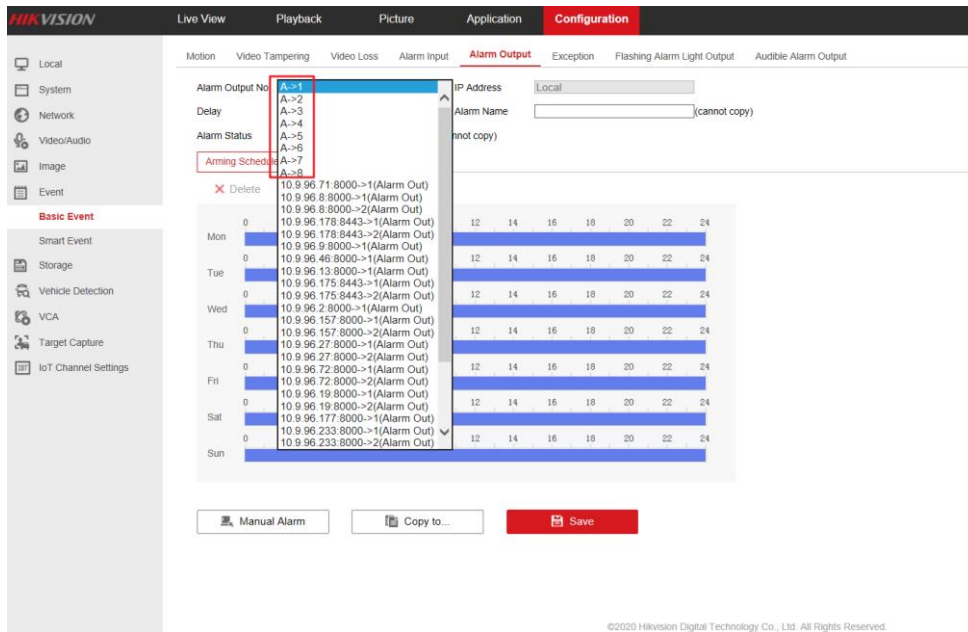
HIKVISION

Live View
Playback
Picture
Application
Configuration

Local
System
Network
Video/Audio
Image
Event
Basic Event
Smart Event
Storage
Vehicle Detection
VCA
Target Capture
IoT Channel Settings

Motion
Video Tampering
Video Loss
Alarm Input
Alarm Output
Exception
Flashing Alarm Light Output
Audible Alarm Output

Alarm Output No.
A->1
A->2
A->3
A->4
A->5
A->6
A->7
A->8
10.9.96.71:8000->1(Alarm Out)
10.9.96.8:8000->1(Alarm Out)
10.9.96.8:8000->2(Alarm Out)
10.9.96.178:8443->1(Alarm Out)
10.9.96.178:8443->2(Alarm Out)
10.9.96.9:8000->1(Alarm Out)
10.9.96.46:8000->1(Alarm Out)
10.9.96.13:8000->1(Alarm Out)
10.9.96.175:8443->1(Alarm Out)
10.9.96.175:8443->2(Alarm Out)
10.9.96.2:8000->1(Alarm Out)
10.9.96.157:8000->1(Alarm Out)
10.9.96.157:8000->2(Alarm Out)
10.9.96.27:8000->1(Alarm Out)
10.9.96.27:8000->2(Alarm Out)
10.9.96.72:8000->1(Alarm Out)
10.9.96.72:8000->2(Alarm Out)
10.9.96.19:8000->1(Alarm Out)
10.9.96.19:8000->2(Alarm Out)
10.9.96.177:8000->1(Alarm Out)
10.9.96.233:8000->1(Alarm Out)
10.9.96.233:8000->2(Alarm Out)

IP Address
Local
Delay
Alarm Name
(cannot copy)
Alarm Status
nnot copy)

Arming Schedule
Delete

0 12 14 16 18 20 22 24
Mon
0 12 14 16 18 20 22 24
Tue
0 12 14 16 18 20 22 24
Wed
0 12 14 16 18 20 22 24
Thu
0 12 14 16 18 20 22 24
Fri
0 12 14 16 18 20 22 24
Sat
0 12 14 16 18 20 22 24
Sun

Manual Alarm
Copy to...
Save

©2020 Hikvision Digital Technology Co., Ltd. All Rights Reserved.